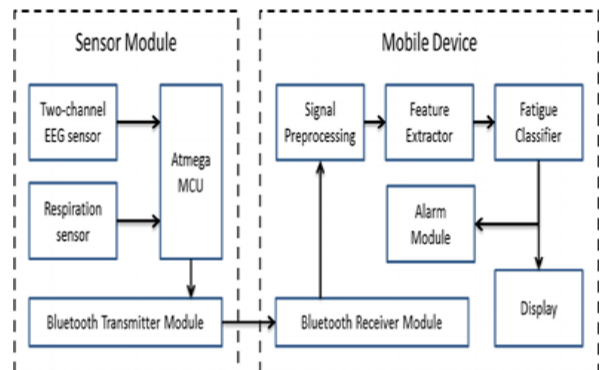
Sensor Module

Two-channel EEG sensor

Respiration sensor

Atmega MCU

Bluetooth Transmitter Module

Mobile Device

Signal Preprocessing

Feature Extractor

Fatigue Classifier

Alarm Module

Display

Bluetooth Receiver Module